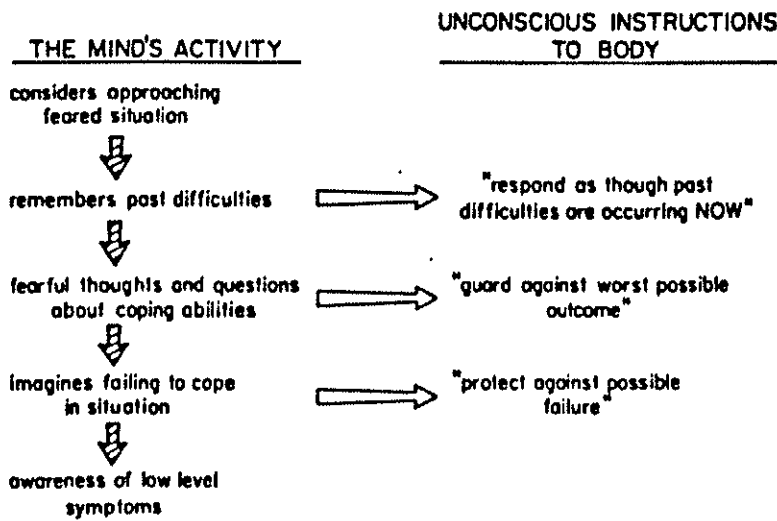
THE MIND'S ACTIVITY

UNCONSCIOUS INSTRUCTIONS TO BODY

considers approaching feared situation

remembers past difficulties

"respond as though past difficulties are occurring NOW"

fearful thoughts and questions about coping abilities

"guard against worst possible outcome"

imagines failing to cope in situation

"protect against possible failure"

awareness of low level symptoms